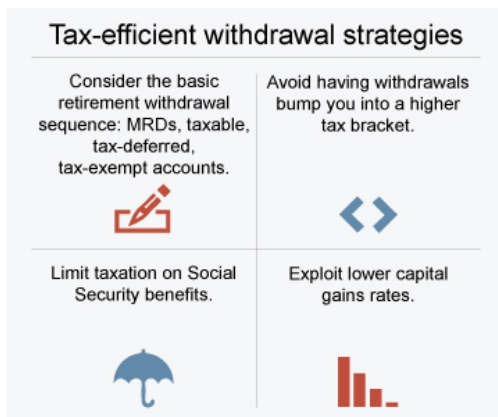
Tax-efficient withdrawal strategies

Consider the basic retirement withdrawal sequence: MRDs, taxable, tax-deferred, tax-exempt accounts.

Avoid having withdrawals bump you into a higher tax bracket.

Limit taxation on Social Security benefits.

Exploit lower capital gains rates.